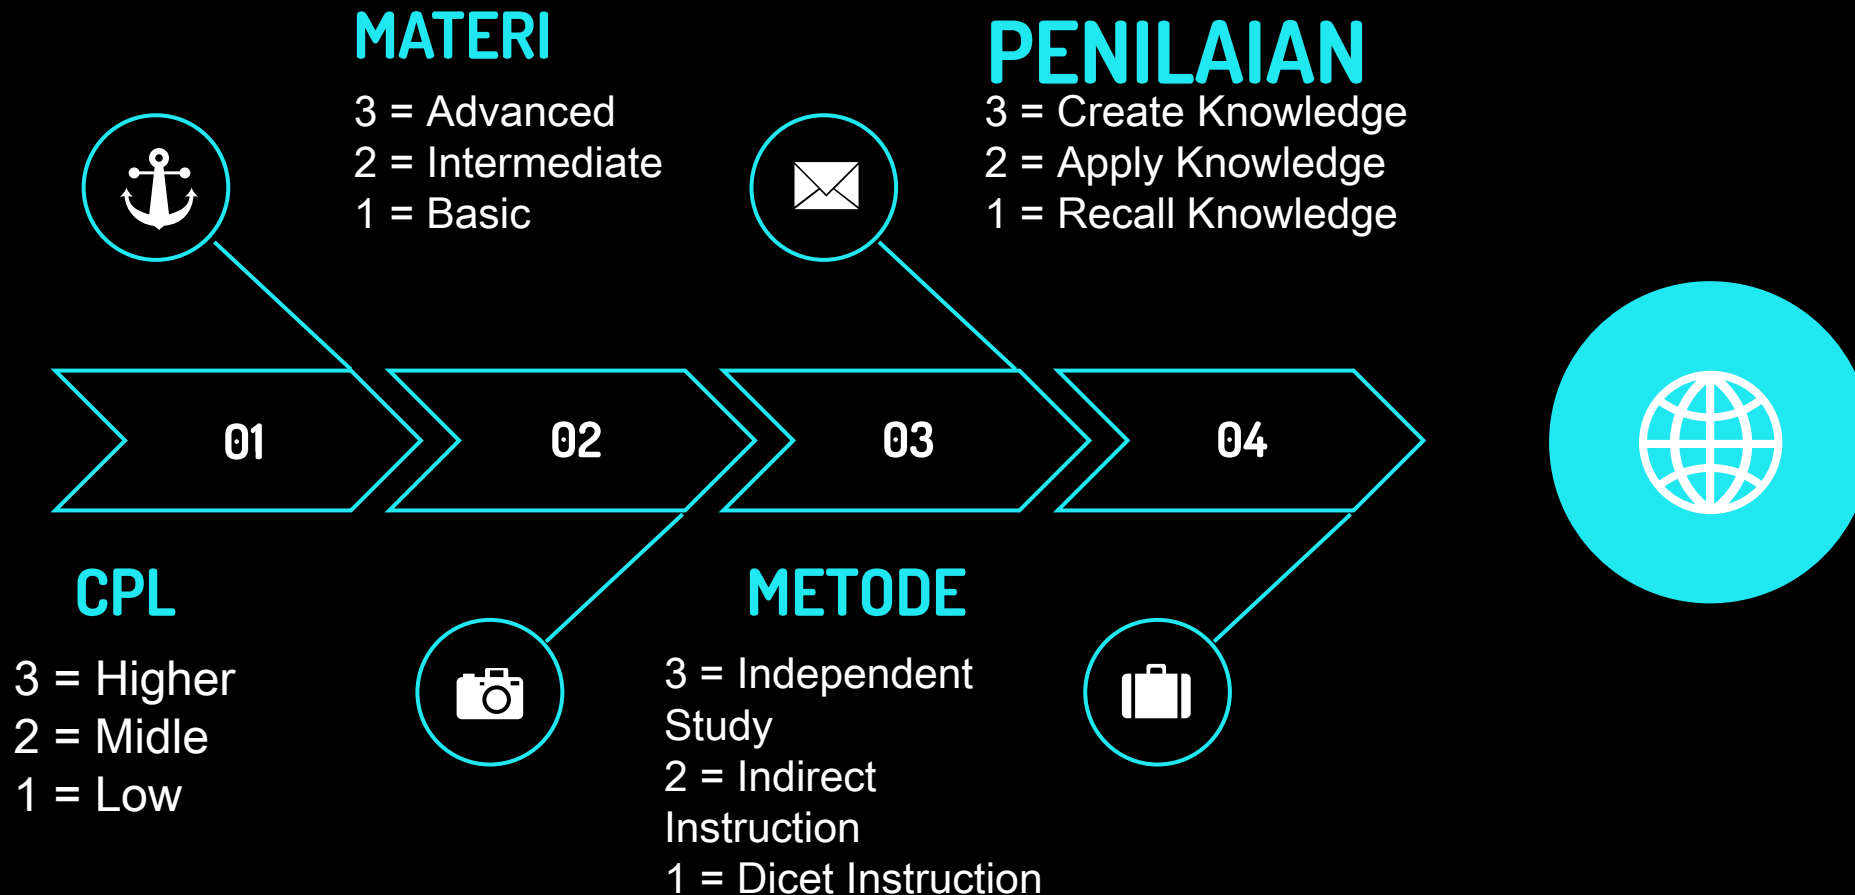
MATERI
3 = Advanced
2 = Intermediate
1 = Basic

PENILAIAN
3 = Create Knowledge
2 = Apply Knowledge
1 = Recall Knowledge

01
02
03
04

CPL
3 = Higher
2 = Midle
1 = Low

METODE
3 = Independent Study
2 = Indirect Instruction
1 = Dicet Instruction